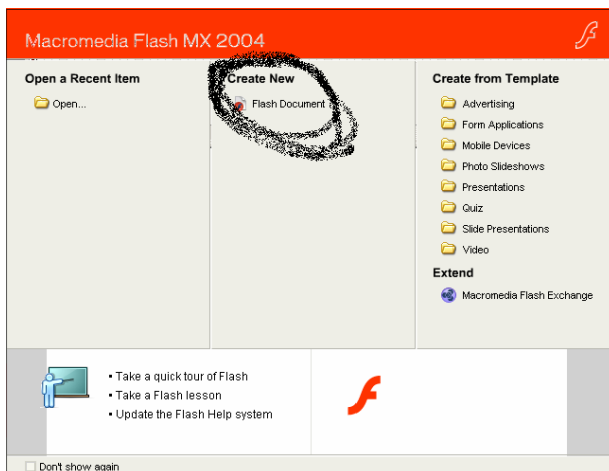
Macromedia Flash MX 2004

Open a Recent Item

Open...

Create New

Flash Document

Create from Template

Advertising

Form Applications

Mobile Devices

Photo Slideshows

Presentations

Quiz

Slide Presentations

Video

Extend

Macromedia Flash Exchange

• Take a quick tour of Flash
• Take a Flash lesson
• Update the Flash Help system

Don't show again